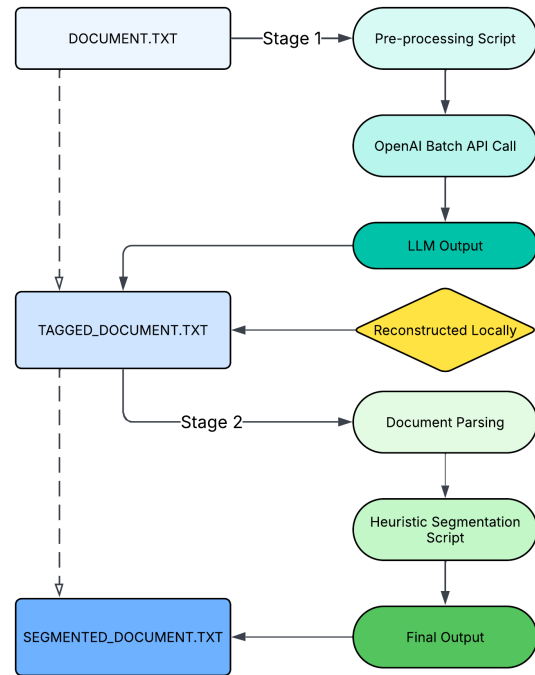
DOCUMENT.TXT

Stage 1

Pre-processing Script

OpenAI Batch API Call

LLM Output

TAGGED_DOCUMENT.TXT

Reconstructed Locally

Stage 2

Document Parsing

Heuristic Segmentation Script

SEGMENTED_DOCUMENT.TXT

Final Output